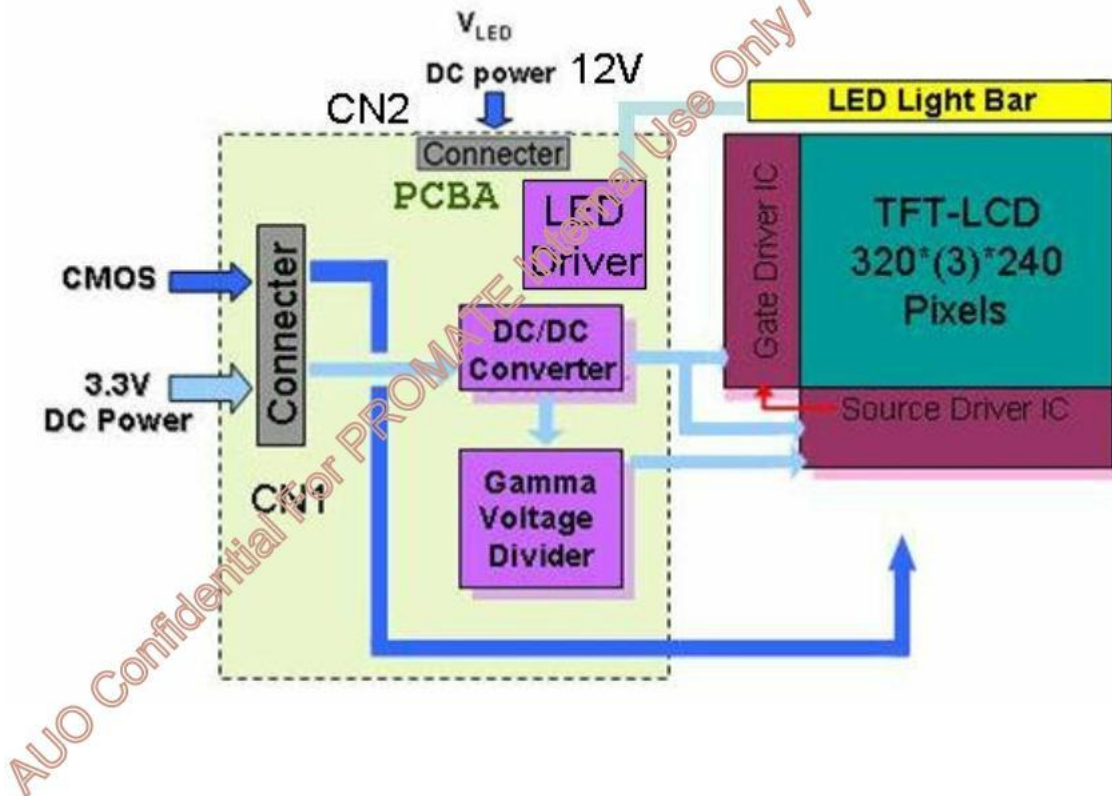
$V_{LED}$
DC power 12V
CN2
Connecter
PCBA
LED Driver
LED Light Bar
Gate Driver IC
TFT-LCD
320*(3)*240
Pixels
CMOS
Connecter
3.3V
DC Power
DC/DC Converter
Source Driver IC
Gamma Voltage Divider
CN1
AUO Confidential for PROMATE Internal Use Only